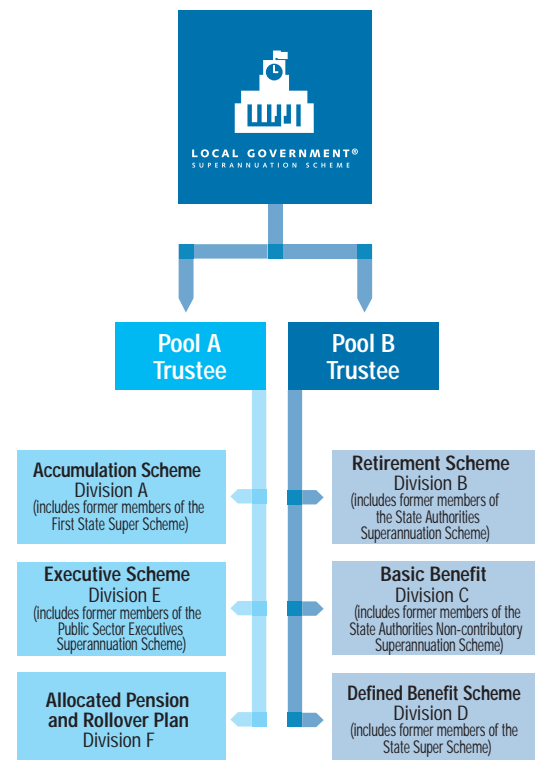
LOCAL GOVERNMENT®
SUPERANNUATION SCHEME

Pool A Trustee

Pool B Trustee

Accumulation Scheme
Division A
(includes former members of the First State Super Scheme)

Executive Scheme
Division E
(includes former members of the Public Sector Executives Superannuation Scheme)

Allocated Pension and Rollover Plan
Division F

Retirement Scheme
Division B
(includes former members of the State Authorities Superannuation Scheme)

Basic Benefit
Division C
(includes former members of the State Authorities Non-contributory Superannuation Scheme)

Defined Benefit Scheme
Division D
(includes former members of the State Super Scheme)